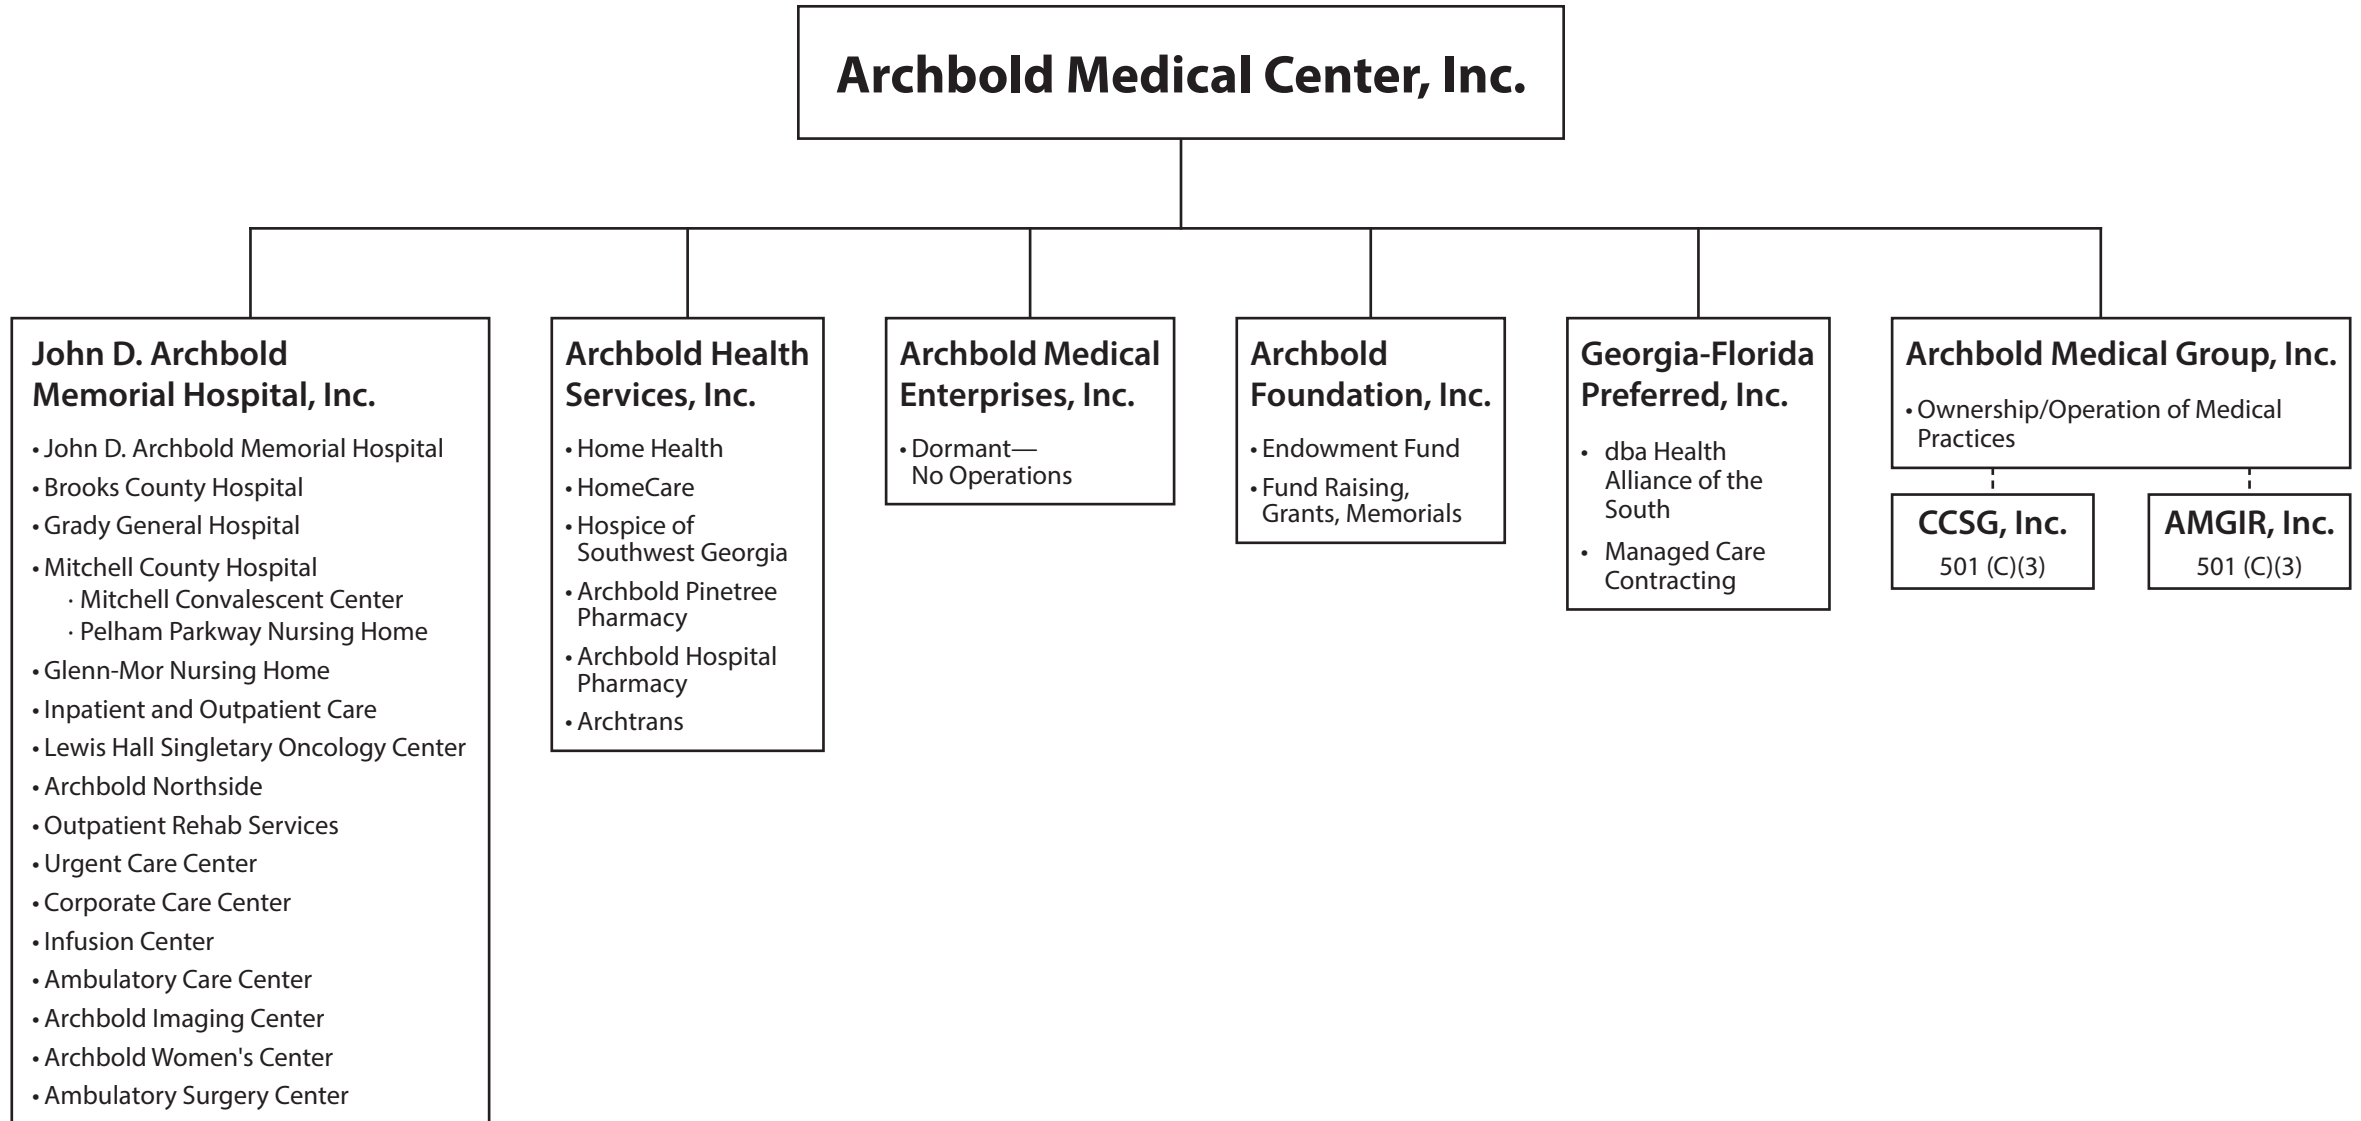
Archbold Medical Center, Inc.

John D. Archbold Memorial Hospital, Inc.

• John D. Archbold Memorial Hospital
• Brooks County Hospital
• Grady General Hospital
• Mitchell County Hospital
· Mitchell Convalescent Center
· Pelham Parkway Nursing Home
• Glenn-Mor Nursing Home
• Inpatient and Outpatient Care
• Lewis Hall Singletary Oncology Center
• Archbold Northside
• Outpatient Rehab Services
• Urgent Care Center
• Corporate Care Center
• Infusion Center
• Ambulatory Care Center
• Archbold Imaging Center
• Archbold Women's Center
• Ambulatory Surgery Center

Archbold Health Services, Inc.

• Home Health
• HomeCare
• Hospice of Southwest Georgia
• Archbold Pinetree Pharmacy
• Archbold Hospital Pharmacy
• Archtrans

Archbold Medical Enterprises, Inc.

• Dormant— No Operations

Archbold Foundation, Inc.

• Endowment Fund
• Fund Raising, Grants, Memorials

Georgia-Florida Preferred, Inc.

• dba Health Alliance of the South
• Managed Care Contracting

Archbold Medical Group, Inc.

• Ownership/Operation of Medical Practices

CCSG, Inc.
501 (C)(3)

AMGIR, Inc.
501 (C)(3)